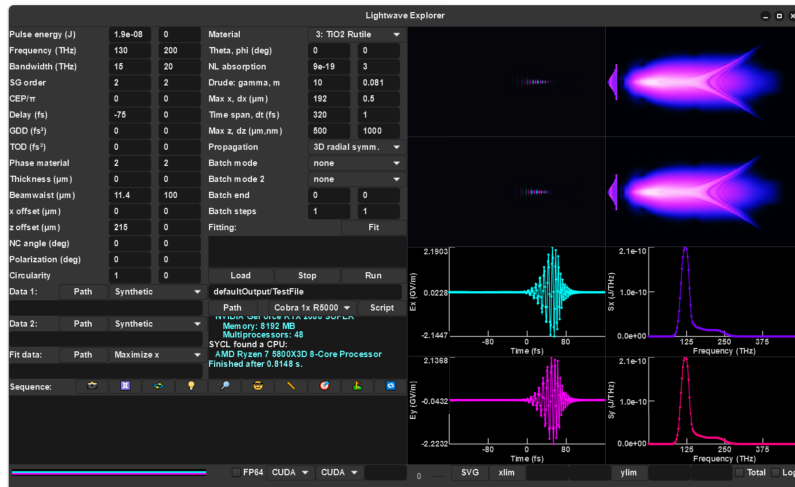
Lightwave Explorer

| Pulse energy (J) | 1.9e-08 | 0 |
|---|---|---|
| Frequency (THz) | 130 | 200 |
| Bandwidth (THz) | 15 | 20 |
| SG order | 2 | 2 |
| CEP/π | 0 | 0 |
| Delay (fs) | -75 | 0 |
| GDD (fs²) | 0 | 0 |
| TOD (fs³) | 0 | 0 |
| Phase material | 2 | 2 |
| Thickness (μm) | 0 | 0 |
| Beamwaist (μm) | 11.4 | 100 |
| x offset (μm) | 0 | 0 |
| z offset (μm) | 215 | 0 |
| NC angle (deg) | 0 | 0 |
| Polarization (deg) | 0 | 0 |
| Circularity | 1 | 0 |

| Material | 3: TiO2 Rutile | |
|---|---|---|
| Theta, phi (deg) | 0 | 0 |
| NL absorption | 9e-19 | 3 |
| Drude: gamma, m | 10 | 0.081 |
| Max x, dx (μm) | 192 | 0.5 |
| Time span, dt (fs) | 320 | 1 |
| Max z, dz (μm,nm) | 500 | 1000 |
| Propagation | 3D radial symm. | |
| Batch mode | none | |
| Batch mode 2 | none | |
| Batch end | 0 | 0 |
| Batch steps | 1 | 1 |

Fitting: Fit

Load Stop Run

Data 1: Path Synthetic

defaultOutput/TestFile

Path Cobra 1x R5000 Script

Data 2: Path Synthetic

NVIDIA GeForce RTX 2060 SUPER
Memory: 8192 MB
Multiprocessors: 48
SYCL found a CPU:
AMD Ryzen 7 5800X3D 8-Core Processor
Finished after 0.8148 s.

Fit data: Path Maximize x

Sequence:

2.1903
0.0228
-2.1447
Ex (GV/m)
-80 0 80
Time (fs)

2.1e-10
1.0e-10
0.0e+00
Sx (J/THz)
125 250 375
Frequency (THz)

2.1368
-0.0432
-2.2232
Ey (GV/m)
-80 0 80
Time (fs)

2.1e-10
1.0e-10
0.0e+00
Sy (J/THz)
125 250 375
Frequency (THz)

FP64 CUDA CUDA 0 SVG xlim ylim Total Log